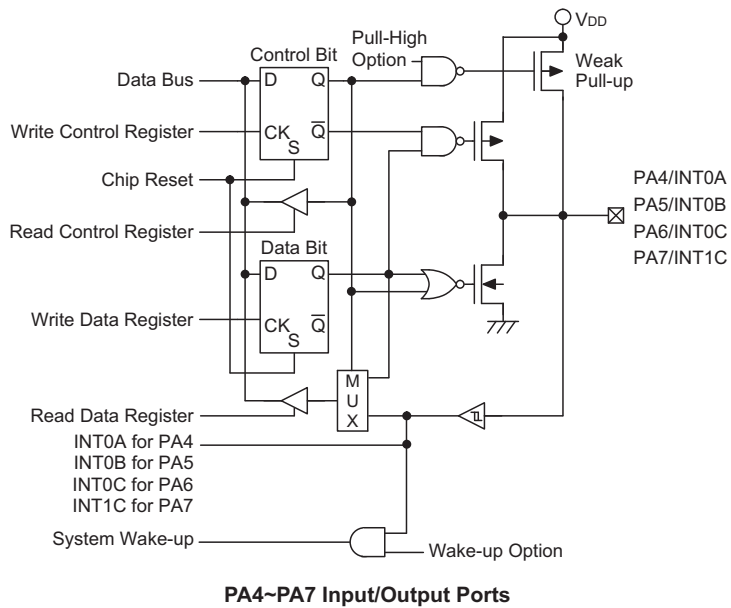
$V_{DD}$

Control Bit

Pull-High Option

Weak Pull-up

Data Bus

D

Q

Write Control Register

CK

S

$\overline{Q}$

Chip Reset

Read Control Register

Data Bit

D

Q

Write Data Register

CK

S

$\overline{Q}$

PA4/INT0A

PA5/INT0B

PA6/INT0C

PA7/INT1C

M U X

Read Data Register

INT0A for PA4

INT0B for PA5

INT0C for PA6

INT1C for PA7

System Wake-up

Wake-up Option

**PA4~PA7 Input/Output Ports**